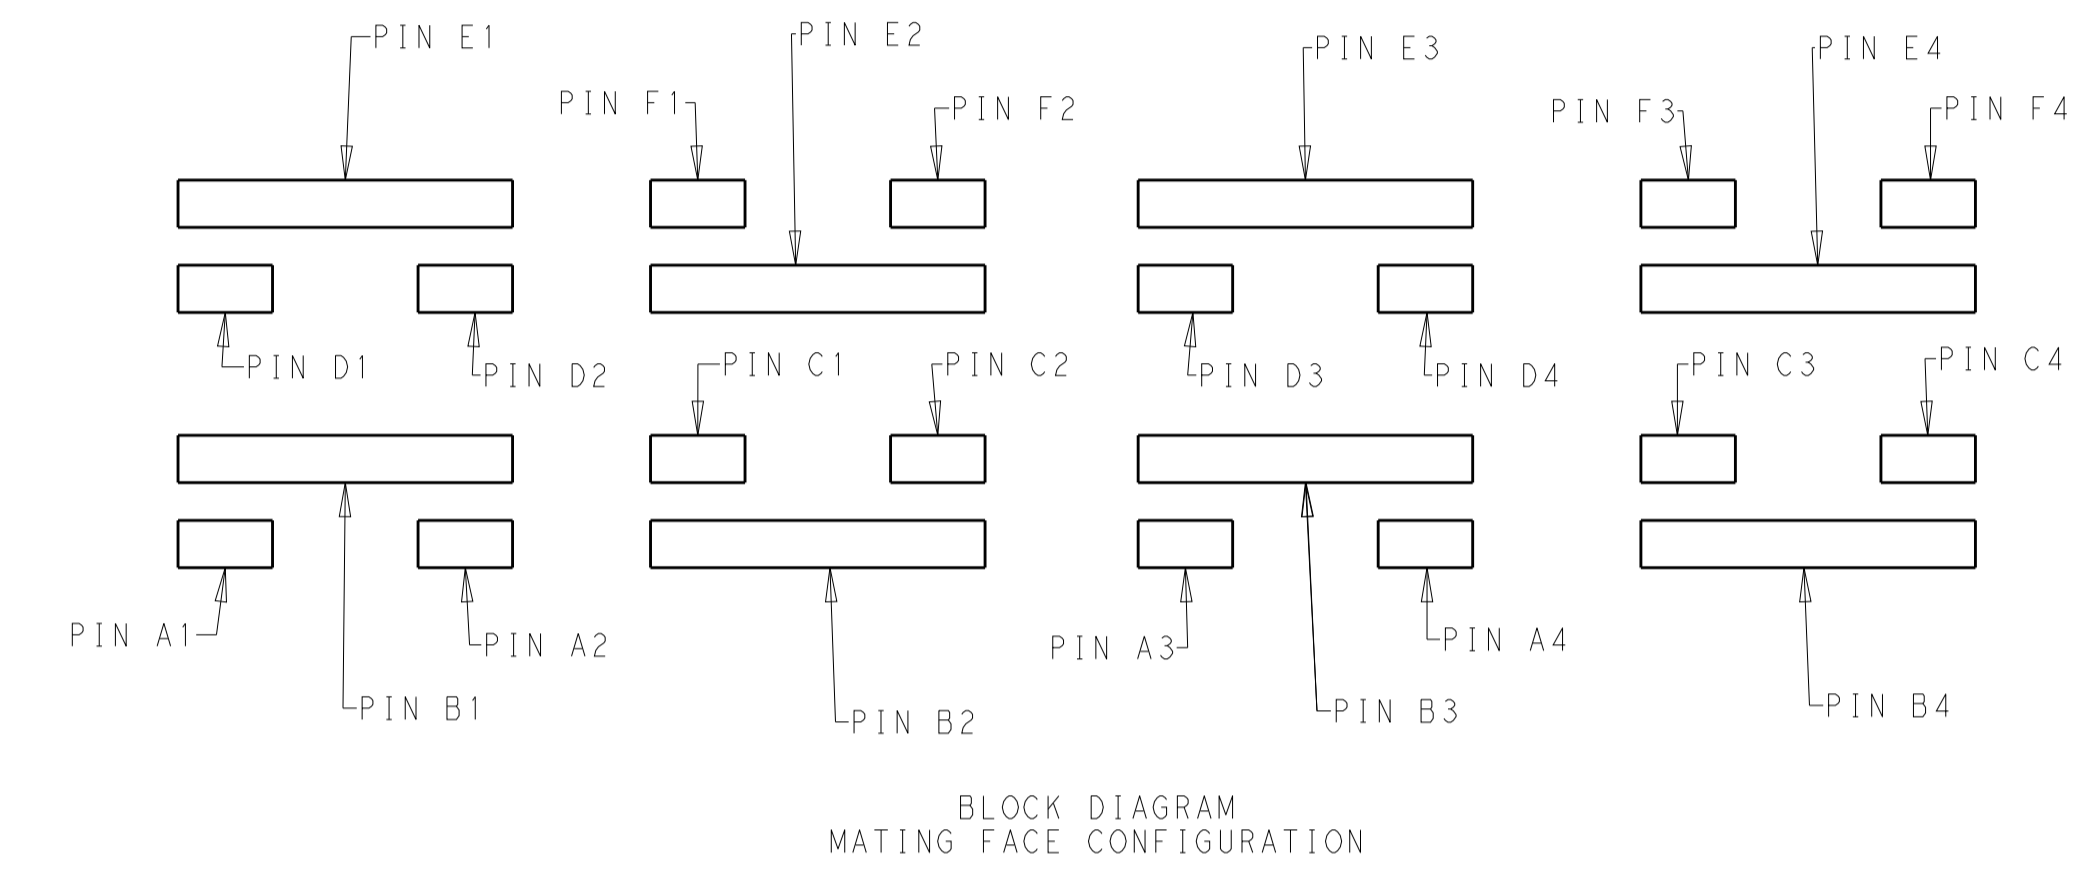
PIN E1
PIN F1
PIN E2
PIN F2
PIN E3
PIN F3
PIN E4
PIN F4
PIN D1
PIN D2
PIN C1
PIN C2
PIN D3
PIN D4
PIN C3
PIN C4
PIN A1
PIN A2
PIN B1
PIN B2
PIN A3
PIN A4
PIN B3
PIN B4

BLOCK DIAGRAM
MATING FACE CONFIGURATION